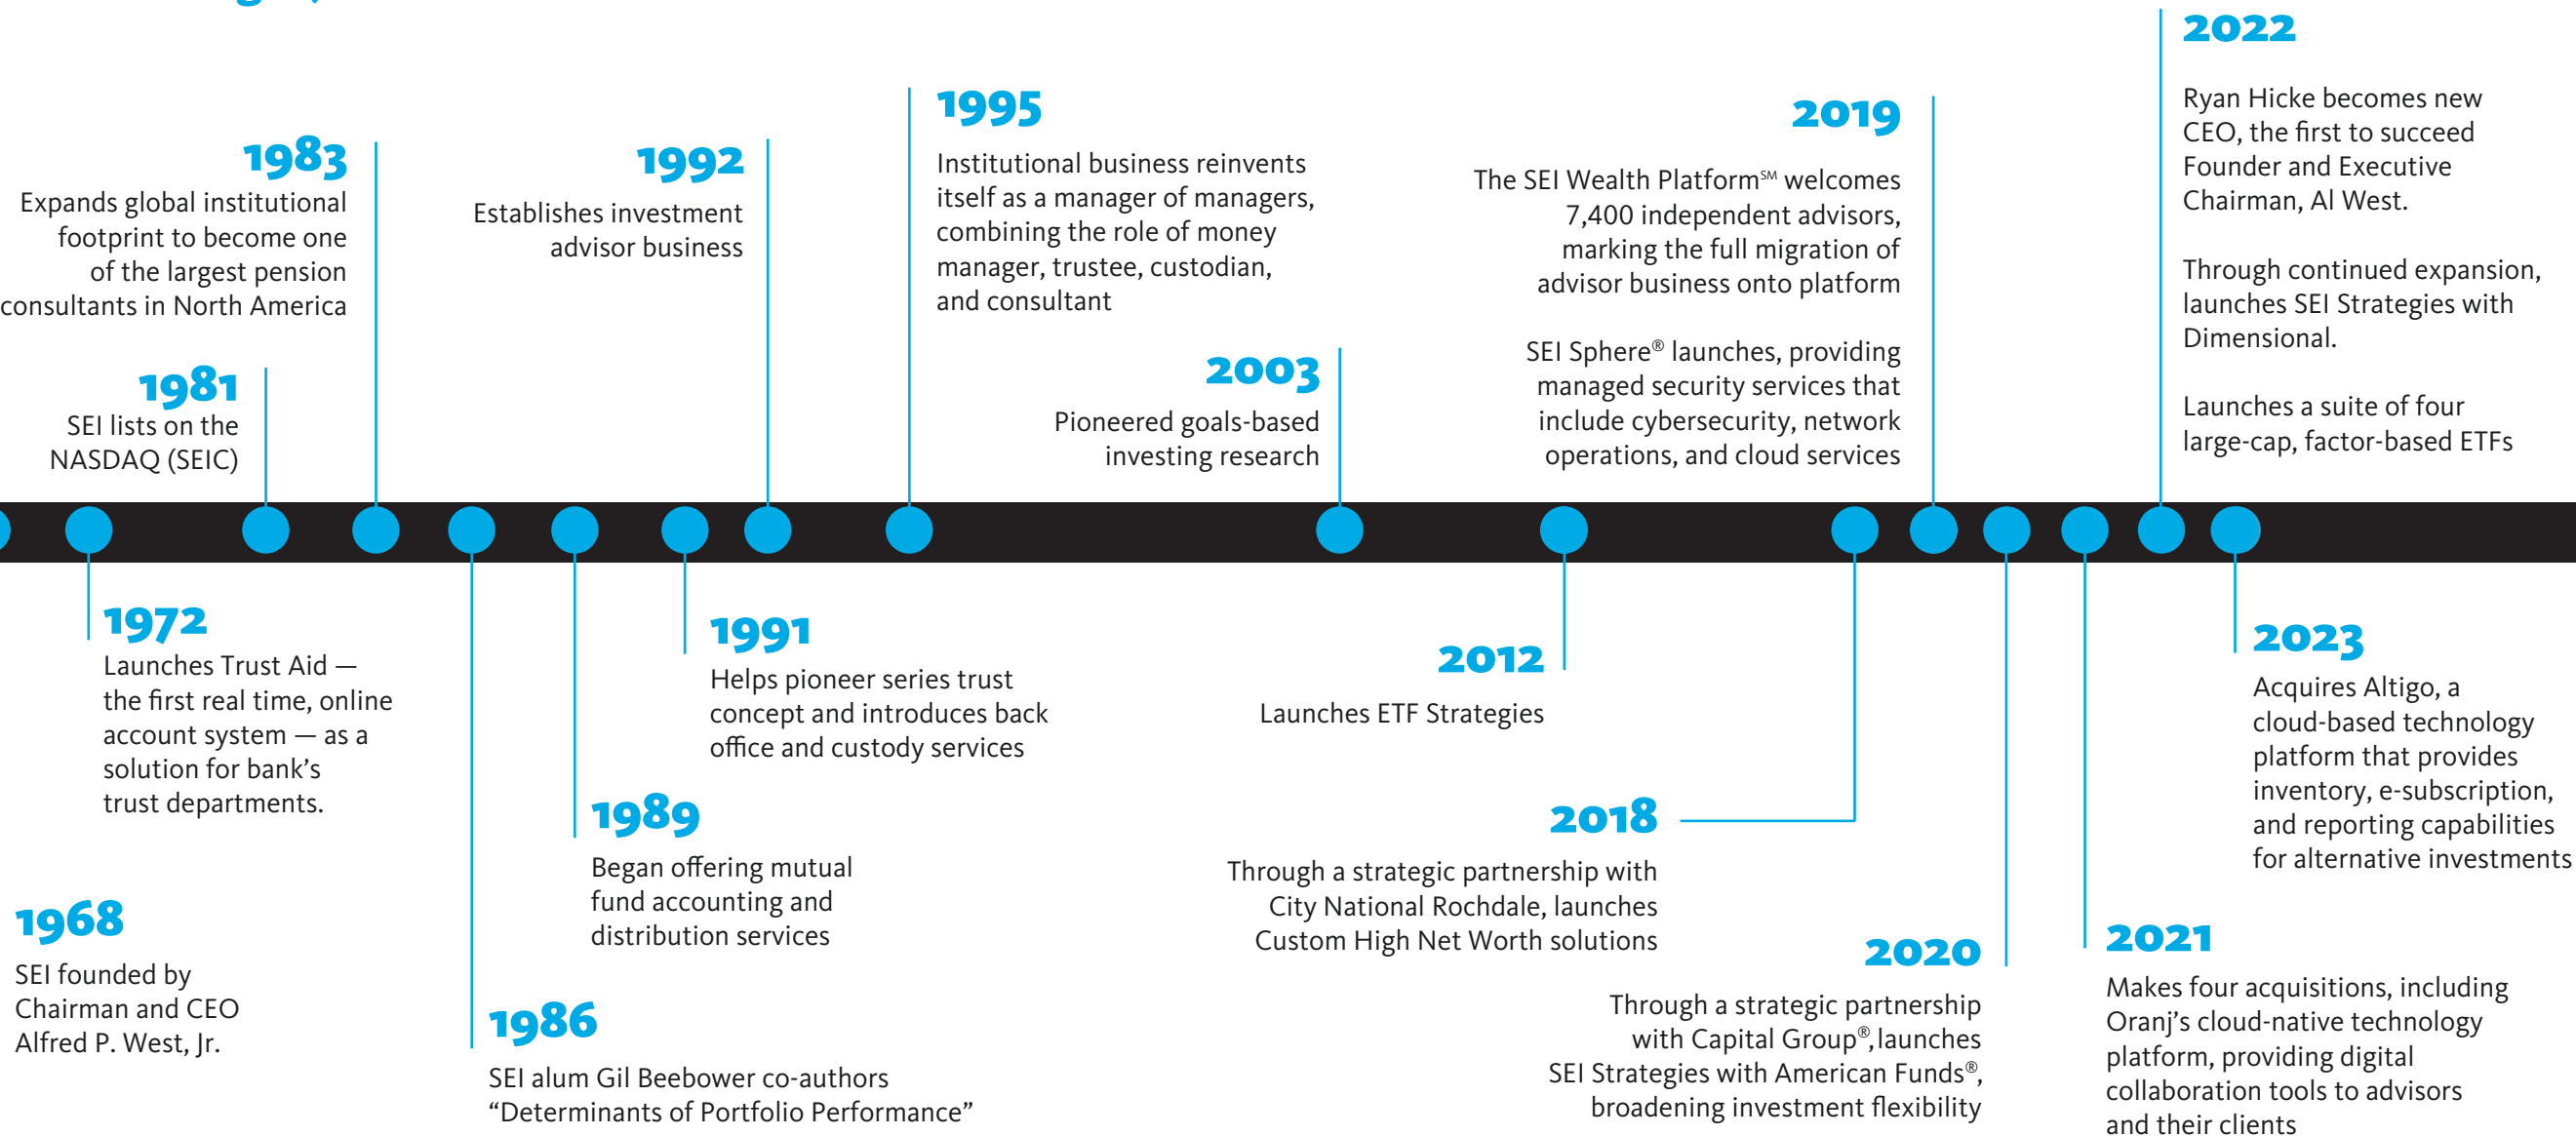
2022

Ryan Hicke becomes new CEO, the first to succeed Founder and Executive Chairman, Al West.

Through continued expansion, launches SEI Strategies with Dimensional.

Launches a suite of four large-cap, factor-based ETFs

1983
Expands global institutional footprint to become one of the largest pension consultants in North America

1992
Establishes investment advisor business

1995
Institutional business reinvents itself as a manager of managers, combining the role of money manager, trustee, custodian, and consultant

2019
The SEI Wealth Platform℠ welcomes 7,400 independent advisors, marking the full migration of advisor business onto platform

SEI Sphere® launches, providing managed security services that include cybersecurity, network operations, and cloud services

1981
SEI lists on the NASDAQ (SEIC)

2003
Pioneered goals-based investing research

1972
Launches Trust Aid — the first real time, online account system — as a solution for bank's trust departments.

1991
Helps pioneer series trust concept and introduces back office and custody services

2012
Launches ETF Strategies

2023
Acquires Altigo, a cloud-based technology platform that provides inventory, e-subscription, and reporting capabilities for alternative investments

1989
Began offering mutual fund accounting and distribution services

2018
Through a strategic partnership with City National Rochdale, launches Custom High Net Worth solutions

1968
SEI founded by Chairman and CEO Alfred P. West, Jr.

2020
Through a strategic partnership with Capital Group®, launches SEI Strategies with American Funds®, broadening investment flexibility

2021
Makes four acquisitions, including Oranj's cloud-native technology platform, providing digital collaboration tools to advisors and their clients

1986
SEI alum Gil Beebower co-authors "Determinants of Portfolio Performance"